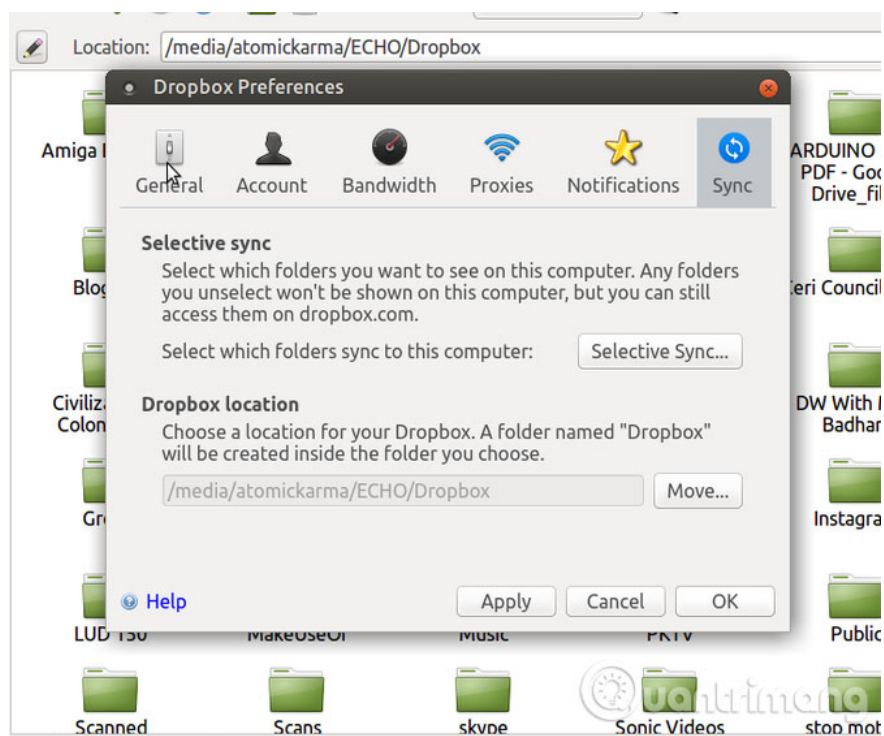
Location: /media/atomickarma/ECHO/Dropbox

Dropbox Preferences

General Account Bandwidth Proxies Notifications Sync

Selective sync
Select which folders you want to see on this computer. Any folders you unselect won't be shown on this computer, but you can still access them on dropbox.com.

Select which folders sync to this computer: Selective Sync...

Dropbox location
Choose a location for your Dropbox. A folder named "Dropbox" will be created inside the folder you choose.

/media/atomickarma/ECHO/Dropbox Move...

Help Apply Cancel OK

Amiga I
Blog
Civiliz Colon
Gr
LUD 150
MakeUseOf
Music
PKTV
ARDUINO PDF - Goo Drive_fil
eri Council
DW With Badhar
Instagra
Public
Scanned
Scans
skype
Sonic Videos
stop mot

uantrimang